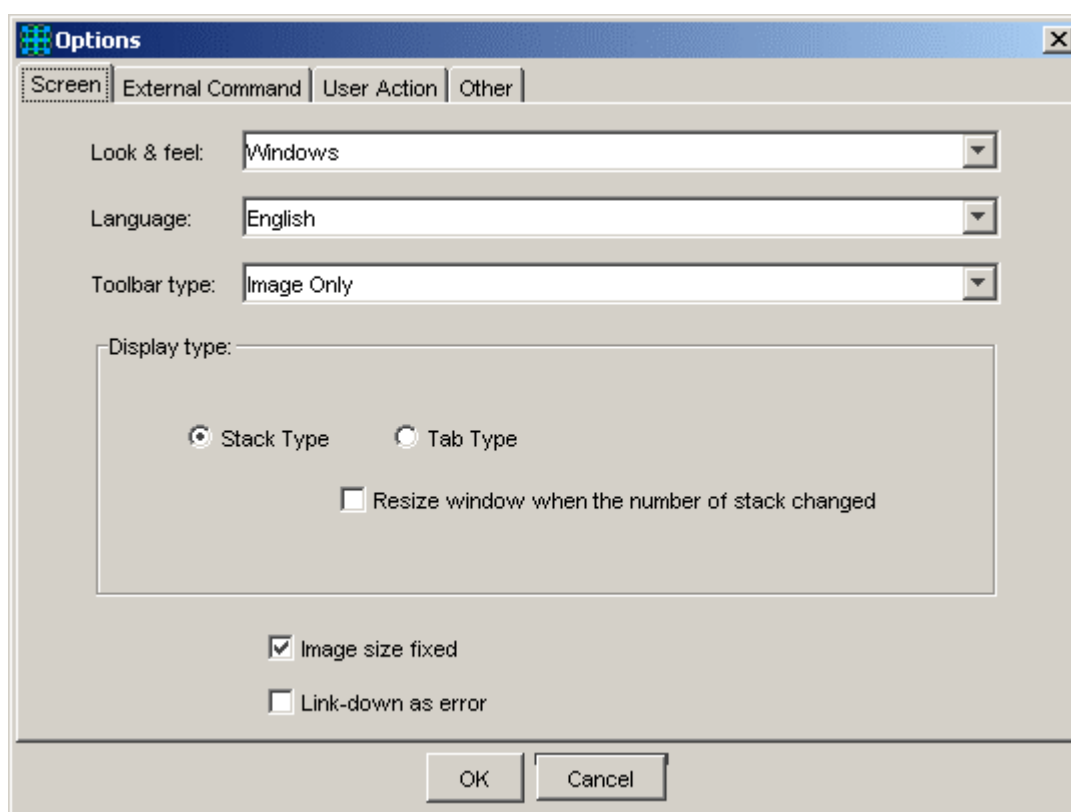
Options

Screen | External Command | User Action | Other

Look & feel: Windows

Language: English

Toolbar type: Image Only

Display type:

Stack Type

Tab Type

Resize window when the number of stack changed

Image size fixed

Link-down as error

OK

Cancel